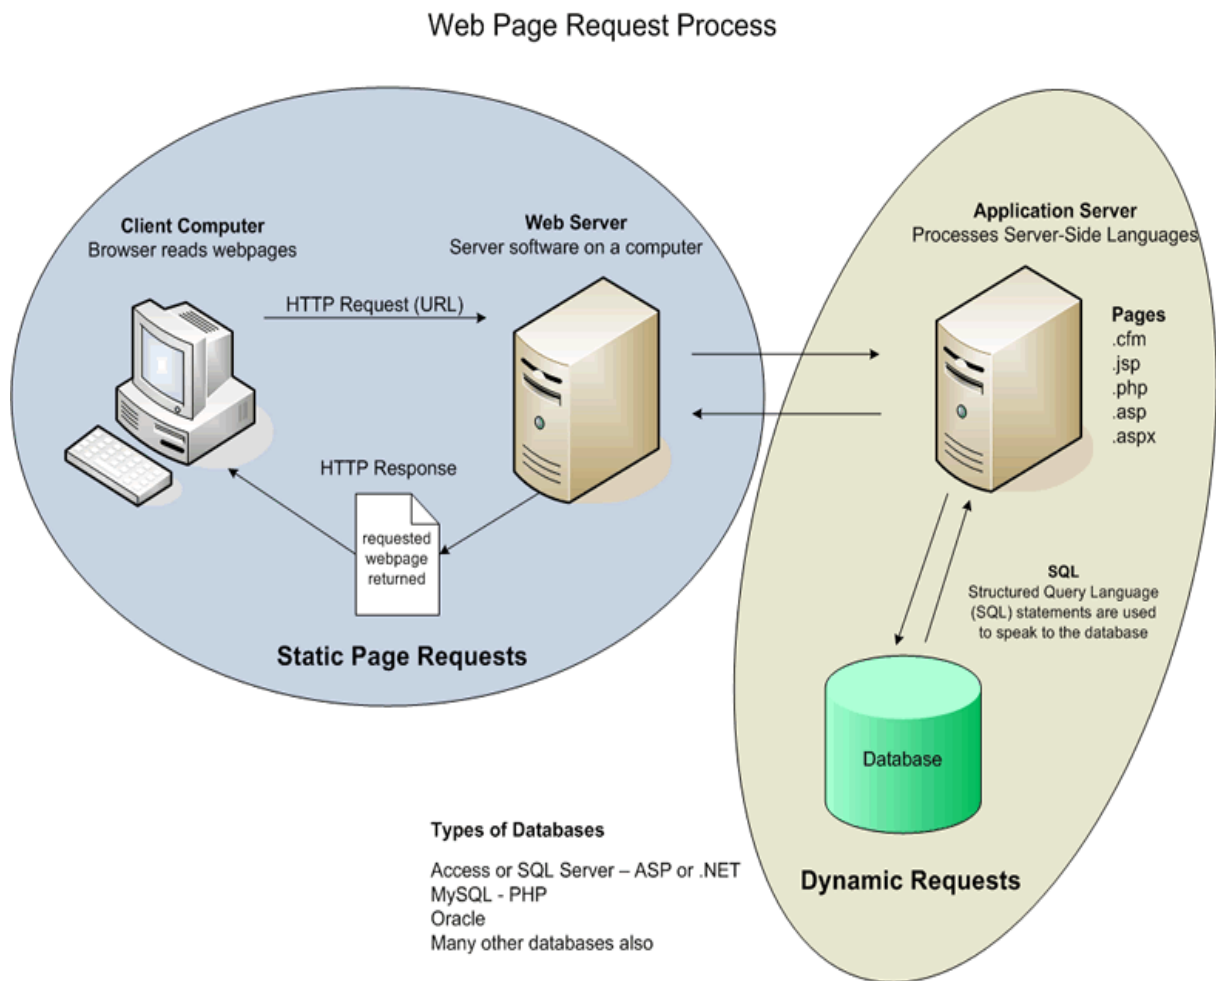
Web Page Request Process

Client Computer
Browser reads webpages

Web Server
Server software on a computer

HTTP Request (URL)

HTTP Response

requested webpage returned

Static Page Requests

Application Server
Processes Server-Side Languages

Pages
.cfm
.jsp
.php
.asp
.aspx

SQL
Structured Query Language (SQL) statements are used to speak to the database

Database

Dynamic Requests

Types of Databases

Access or SQL Server – ASP or .NET
MySQL - PHP
Oracle
Many other databases also